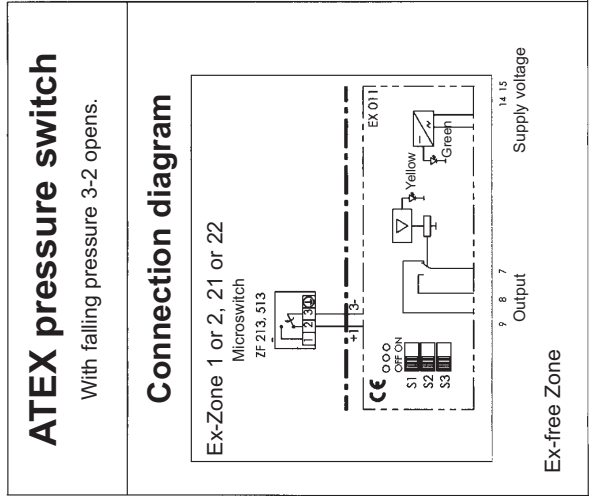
ATEX pressure switch

With falling pressure 3-2 opens.

Connection diagram

Ex-Zone 1 or 2, 21 or 22

Microswitch
ZF 213, 513

1 2 3

+ 3-

CE
OFF ON
S1
S2
S3

Yellow

Green

EX 011

9 8 7
Output

14 15
Supply voltage

Ex-free Zone